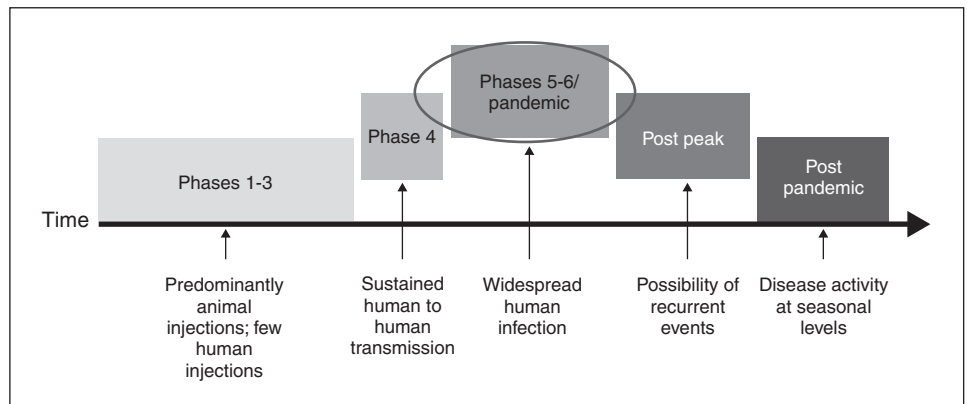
Phases 1-3

Phase 4

Phases 5-6/ pandemic

Post peak

Post pandemic

Time

Predominantly animal injections; few human injections

Sustained human to human transmission

Widespread human infection

Possibility of recurrent events

Disease activity at seasonal levels